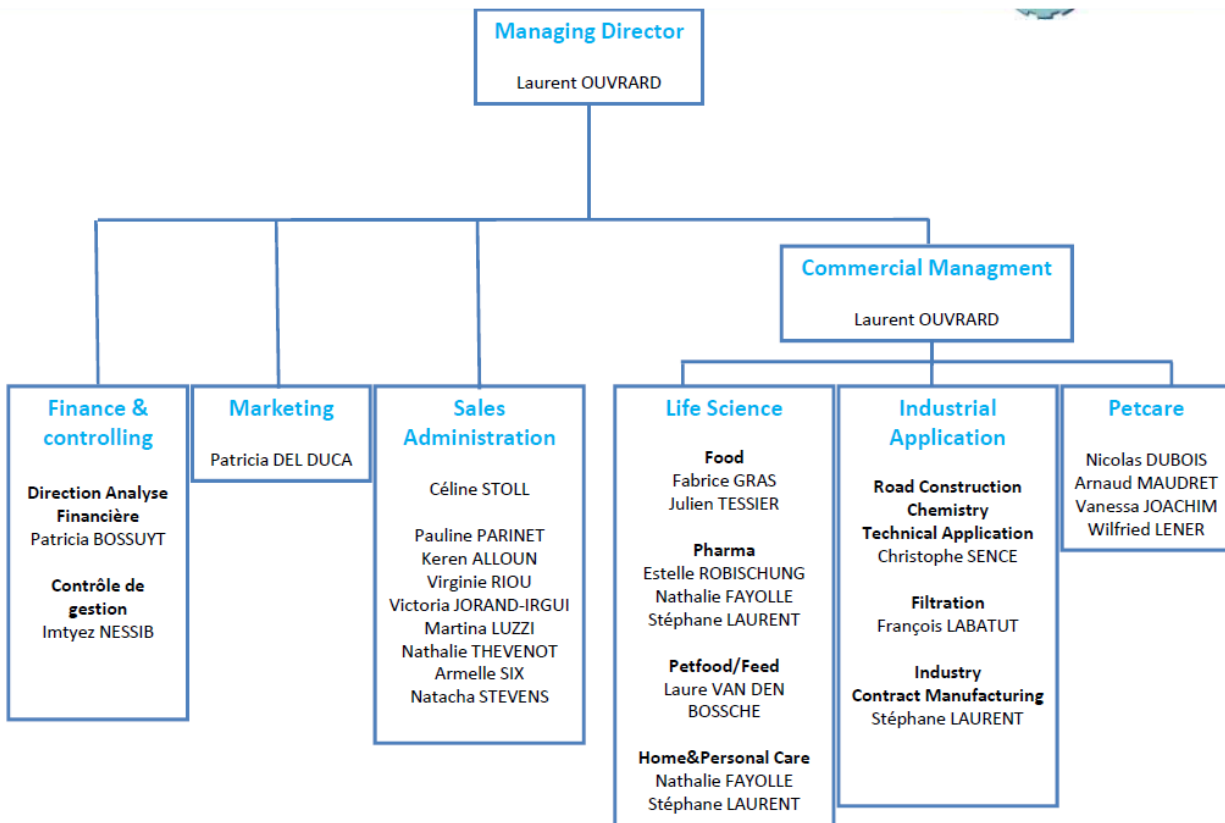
Managing Director

Laurent OUVRARD

Commercial Managment

Laurent OUVRARD

Finance & controlling

Direction Analyse Financière
Patricia BOSSUYT

Contrôle de gestion
Imtyez NESSIB

Marketing

Patricia DEL DUCA

Sales Administration

Céline STOLL

Pauline PARINET
Keren ALLOUN
Virginie RIOU
Victoria JORAND-IRGUI
Martina LUZZI
Nathalie THEVENOT
Armelle SIX
Natacha STEVENS

Life Science

Food
Fabrice GRAS
Julien TESSIER

Pharma
Estelle ROBISCHUNG
Nathalie FAYOLLE
Stéphane LAURENT

Petfood/Feed
Laure VAN DEN BOSSCHE

Home&Personal Care
Nathalie FAYOLLE
Stéphane LAURENT

Industrial Application

Road Construction
Chemistry
Technical Application
Christophe SENCE

Filtration
François LABATUT

Industry
Contract Manufacturing
Stéphane LAURENT

Petcare

Nicolas DUBOIS
Arnaud MAUDRET
Vanessa JOACHIM
Wilfried LENER